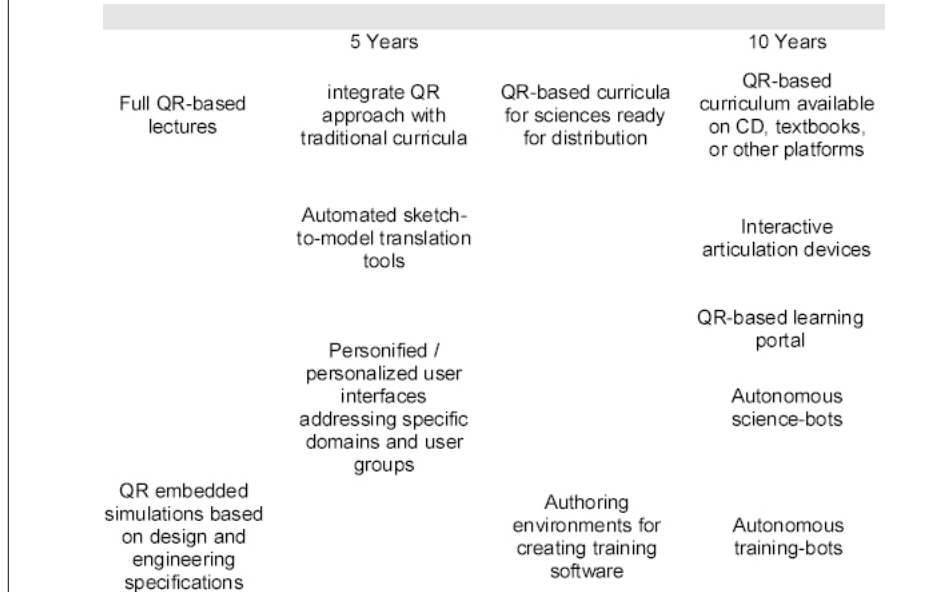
| | 5 Years | | 10 Years |
|---|---|---|---|
| Full QR-based lectures | integrate QR approach with traditional curricula | QR-based curricula for sciences ready for distribution | QR-based curriculum available on CD, textbooks, or other platforms |
| | Automated sketch-to-model translation tools | | Interactive articulation devices |
| | | | QR-based learning portal |
| | Personified / personalized user interfaces addressing specific domains and user groups | | Autonomous science-bots |
| QR embedded simulations based on design and engineering specifications | | Authoring environments for creating training software | Autonomous training-bots |